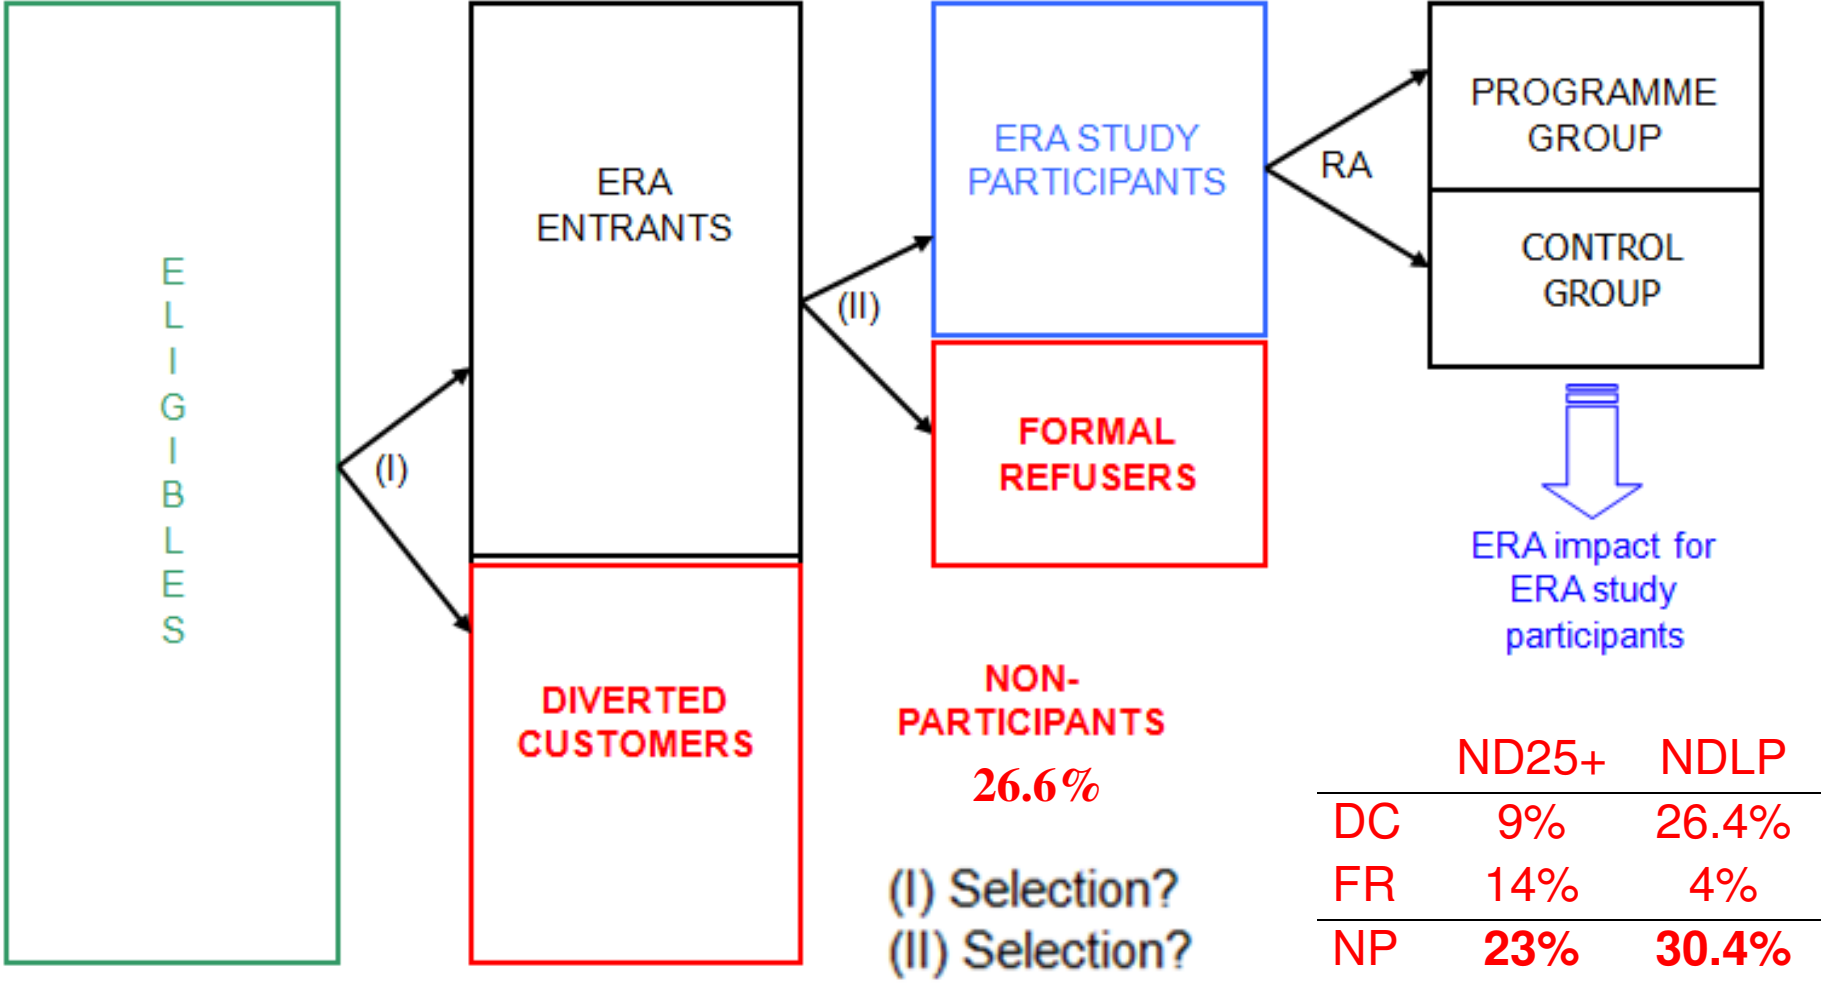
ELIGIBLES

(I)

ERA ENTRANTS

DIVERTED CUSTOMERS

(II)

ERA STUDY PARTICIPANTS

FORMAL REFUSERS

RA

PROGRAMME GROUP

CONTROL GROUP

ERA impact for ERA study participants

NON-PARTICIPANTS
26.6%

(I) Selection?
(II) Selection?

| | ND25+ | NDLP |
|---|---|---|
| DC | 9% | 26.4% |
| FR | 14% | 4% |
| NP | 23% | 30.4% |